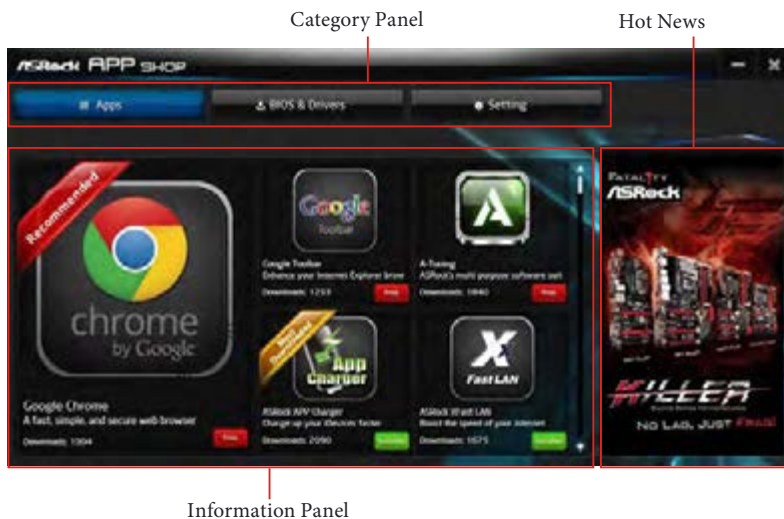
Category Panel

Hot News

ASRock APP SHOP

Apps

BIOS & Drivers

Setting

Recommended

chrome by Google

Google Chrome
A fast, simple, and secure web browser
Downloads: 1304
Free

Google Toolbar

Google Toolbar
Enhance your Internet Explorer brow
Downloads: 1253
Free

A-Tuning
ASRock's multi purpose software suit
Downloads: 1840
Free

App Charger

ASRock APP Charger
Charge up your iDevices faster
Downloads: 2090
Installed

FastLAN

ASRock XFast LAN
Boost the speed of your internet
Downloads: 1675
Installed

FATAL1TY ASRock

KILLER

NO LAG, JUST FRAG

Information Panel